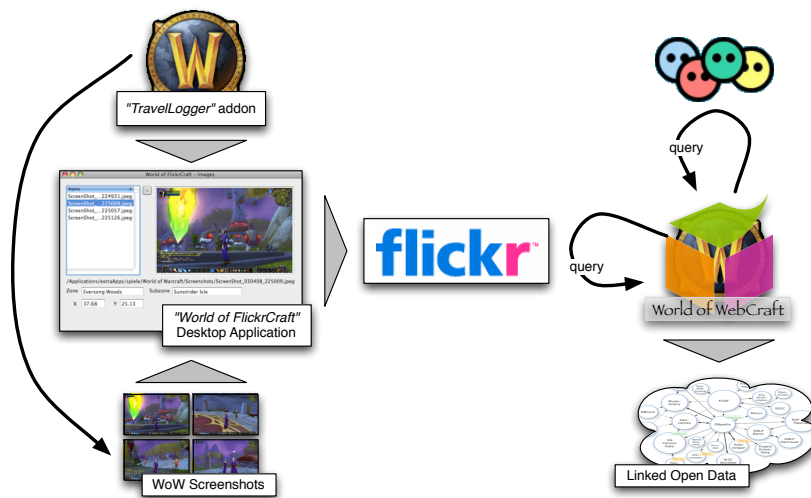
W

"TravelLogger" addon

World of FlickrCraft – images

Name

ScreenShot_...224931.jpeg
ScreenShot_...225009.jpeg
ScreenShot_...225057.jpeg
ScreenShot_...225126.jpeg

/Applications/extraApps/spiele/World of Warcraft/Screenshots/ScreenShot_030408_225009.jpeg

Zone Eversong Woods Subzone Sunstrider Isle

X 37.68 Y 25.13

"World of FlickrCraft" Desktop Application

WoW Screenshots

flickr™

query

query

World of WebCraft

Linked Open Data